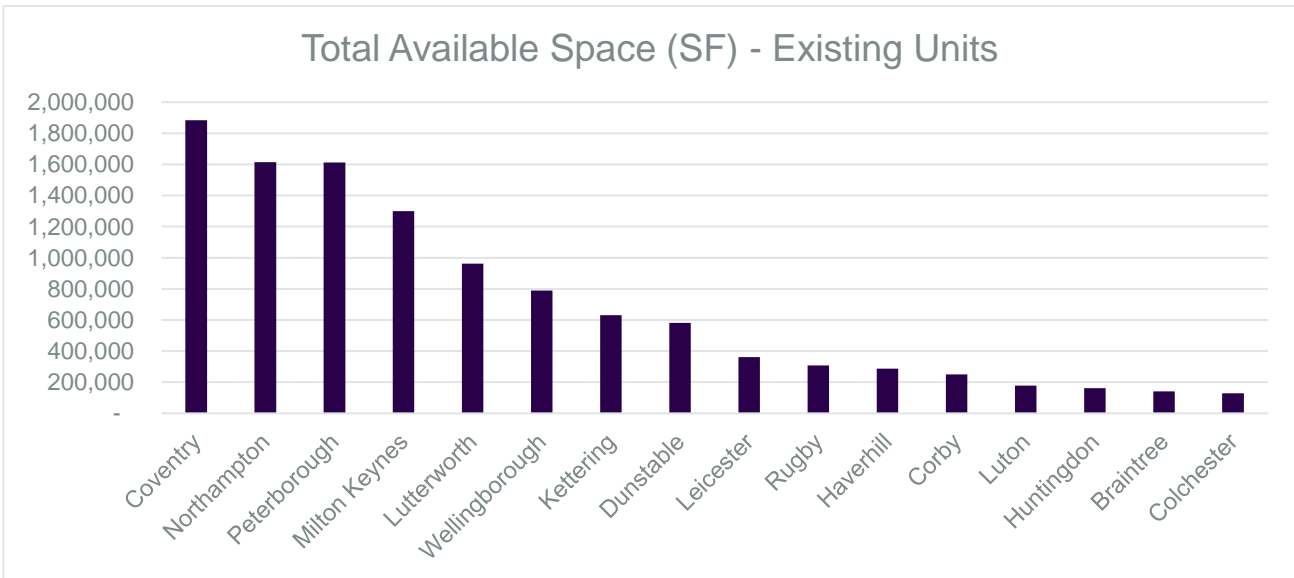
Total Available Space (SF) - Existing Units

2,000,000
1,800,000
1,600,000
1,400,000
1,200,000
1,000,000
800,000
600,000
400,000
200,000
-

Coventry
Northampton
Peterborough
Milton Keynes
Lutterworth
Wellingborough
Kettering
Dunstable
Leicester
Rugby
Haverhill
Corby
Luton
Huntingdon
Braintree
Colchester